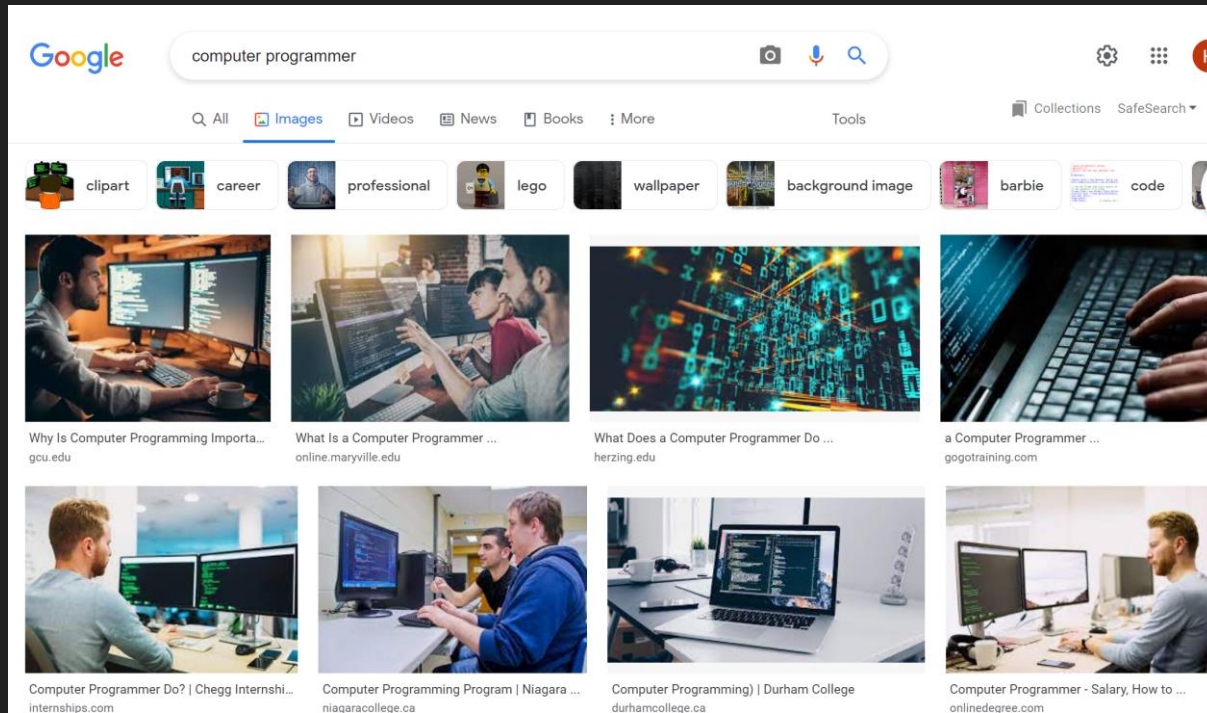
Google

computer programmer

All Images Videos News Books More Tools

Collections SafeSearch

clipart career professional lego wallpaper background image barbie code

Why Is Computer Programming Importa...
gcu.edu

What Is a Computer Programmer ...
online.maryville.edu

What Does a Computer Programmer Do ...
herzing.edu

a Computer Programmer ...
gogotraining.com

Computer Programmer Do? | Chegg Internshi...
internships.com

Computer Programming Program | Niagara ...
niagaracollege.ca

Computer Programming) | Durham College
durhamcollege.ca

Computer Programmer - Salary, How to ...
onlinedegree.com